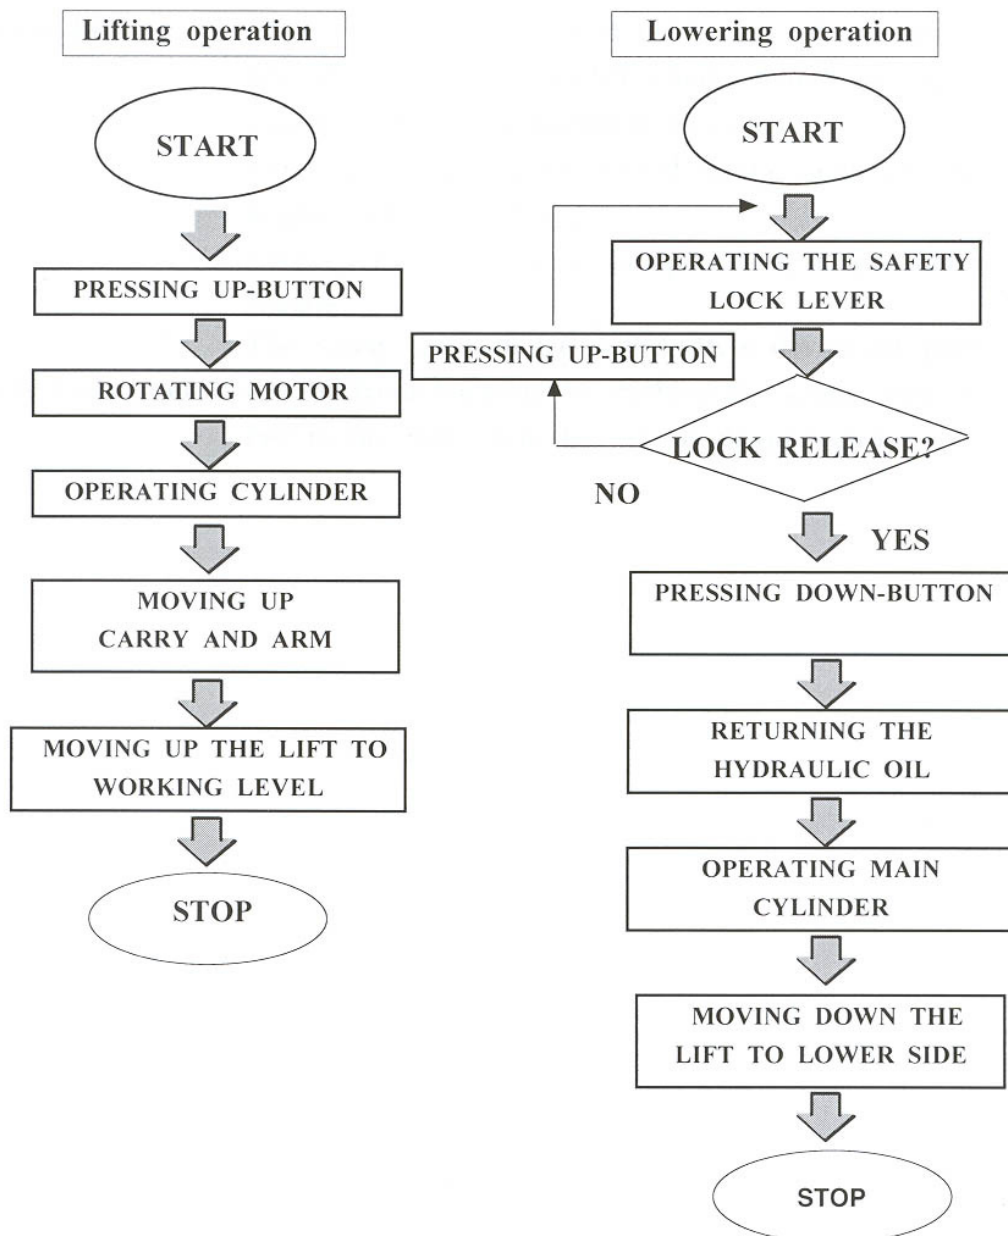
Lifting operation

START

PRESSING UP-BUTTON

ROTATING MOTOR

OPERATING CYLINDER

MOVING UP CARRY AND ARM

MOVING UP THE LIFT TO WORKING LEVEL

STOP

Lowering operation

START

OPERATING THE SAFETY LOCK LEVER

PRESSING UP-BUTTON

LOCK RELEASE?

NO

YES

PRESSING DOWN-BUTTON

RETURNING THE HYDRAULIC OIL

OPERATING MAIN CYLINDER

MOVING DOWN THE LIFT TO LOWER SIDE

STOP